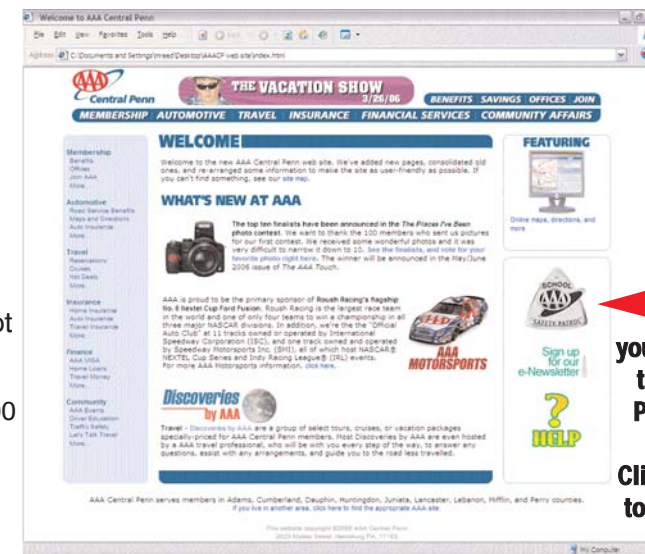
Welcome to AAA Central Penn

File Edit View Favorites Tools Help

Address C:\Documents and Settings\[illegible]\Desktop\AAACP web site\index.html

AAA Central Penn

THE VACATION SHOW 3/26/06

BENEFITS SAVINGS OFFICES JOIN

MEMBERSHIP AUTOMOTIVE TRAVEL INSURANCE FINANCIAL SERVICES COMMUNITY AFFAIRS

Membership
Benefits
Offices
Join AAA
More...

Automotive
Road Service Benefits
Maps and Directions
Auto Insurance
More...

Travel
Reservations
Cruises
Hot Deals
More...

Insurance
Home Insurance
Auto Insurance
Travel Insurance
More...

Finance
AAA VISA
Home Loans
Travel Money
More...

Community
AAA Events
Driver Education
Traffic Safety
Let's Talk Travel
More...

WELCOME

Welcome to the new AAA Central Penn web site. We've added new pages, consolidated old ones, and re-arranged some information to make the site as user-friendly as possible. If you can't find something, see our site map.

WHAT'S NEW AT AAA

The top ten finalists have been announced in the The Places I've Been photo contest. We want to thank the 100 members who sent us pictures for our first contest. We received some wonderful photos and it was very difficult to narrow it down to 10. See the finalists, and vote for your favorite photo right here. The winner will be announced in the May/June 2006 issue of The AAA Touch.

AAA is proud to be the primary sponsor of Roush Racing's flagship No. 6 Dextel Cup Ford Fusion. Roush Racing is the largest race team in the world and one of only four teams to win a championship in all three major NASCAR divisions. In addition, we're the "Official Auto Club" at 11 tracks owned or operated by International Speedway Corporation (ISC), and one track owned and operated by Speedway Motorsports Inc. (SMI), all of which host NASCAR® NEXTEL Cup Series and Indy Racing League® (IRL) events. For more AAA Motorsports information, click here.

AAA MOTORSPORTS

Discoveries by AAA

Travel - Discoveries by AAA are a group of select tours, cruises, or vacation packages specially-priced for AAA Central Penn members. Most Discoveries by AAA are even hosted by a AAA travel professional, who will be with you every step of the way, to answer any questions, assist with any arrangements, and guide you to the road less travelled.

FEATURING

Online maps, directions, and more

SCHOOL AAA SAFETY PATROL

Sign up for our e-Newsletter

HELP

AAA Central Penn serves members in Adams, Cumberland, Dauphin, Huntingdon, Juniata, Lancaster, Lebanon, Mifflin, and Perry counties.
If you live in another area, click here to find the appropriate AAA site.

This website copyright ©2006 AAA Central Penn
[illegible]

My Computer

ot

0

you
t
P

Cli
to